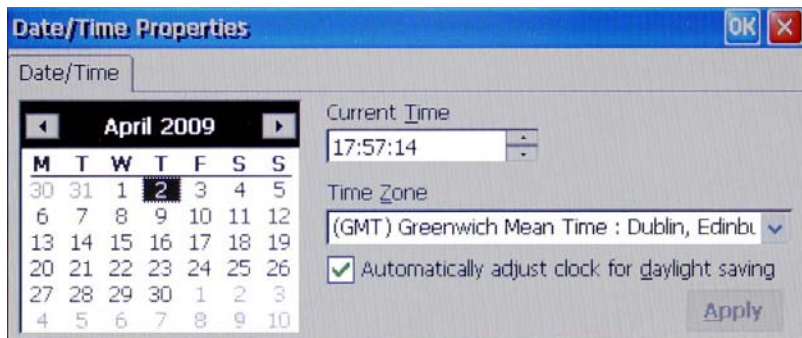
Date/Time Properties OK

Date/Time

April 2009

| M | T | W | T | F | S | S |
|---|---|---|---|---|---|---|
| 30 | 31 | 1 | 2 | 3 | 4 | 5 |
| 6 | 7 | 8 | 9 | 10 | 11 | 12 |
| 13 | 14 | 15 | 16 | 17 | 18 | 19 |
| 20 | 21 | 22 | 23 | 24 | 25 | 26 |
| 27 | 28 | 29 | 30 | 1 | 2 | 3 |
| 4 | 5 | 6 | 7 | 8 | 9 | 10 |

Current Time

17:57:14

Time Zone

(GMT) Greenwich Mean Time : Dublin, Edinbu

Automatically adjust clock for daylight saving

Apply